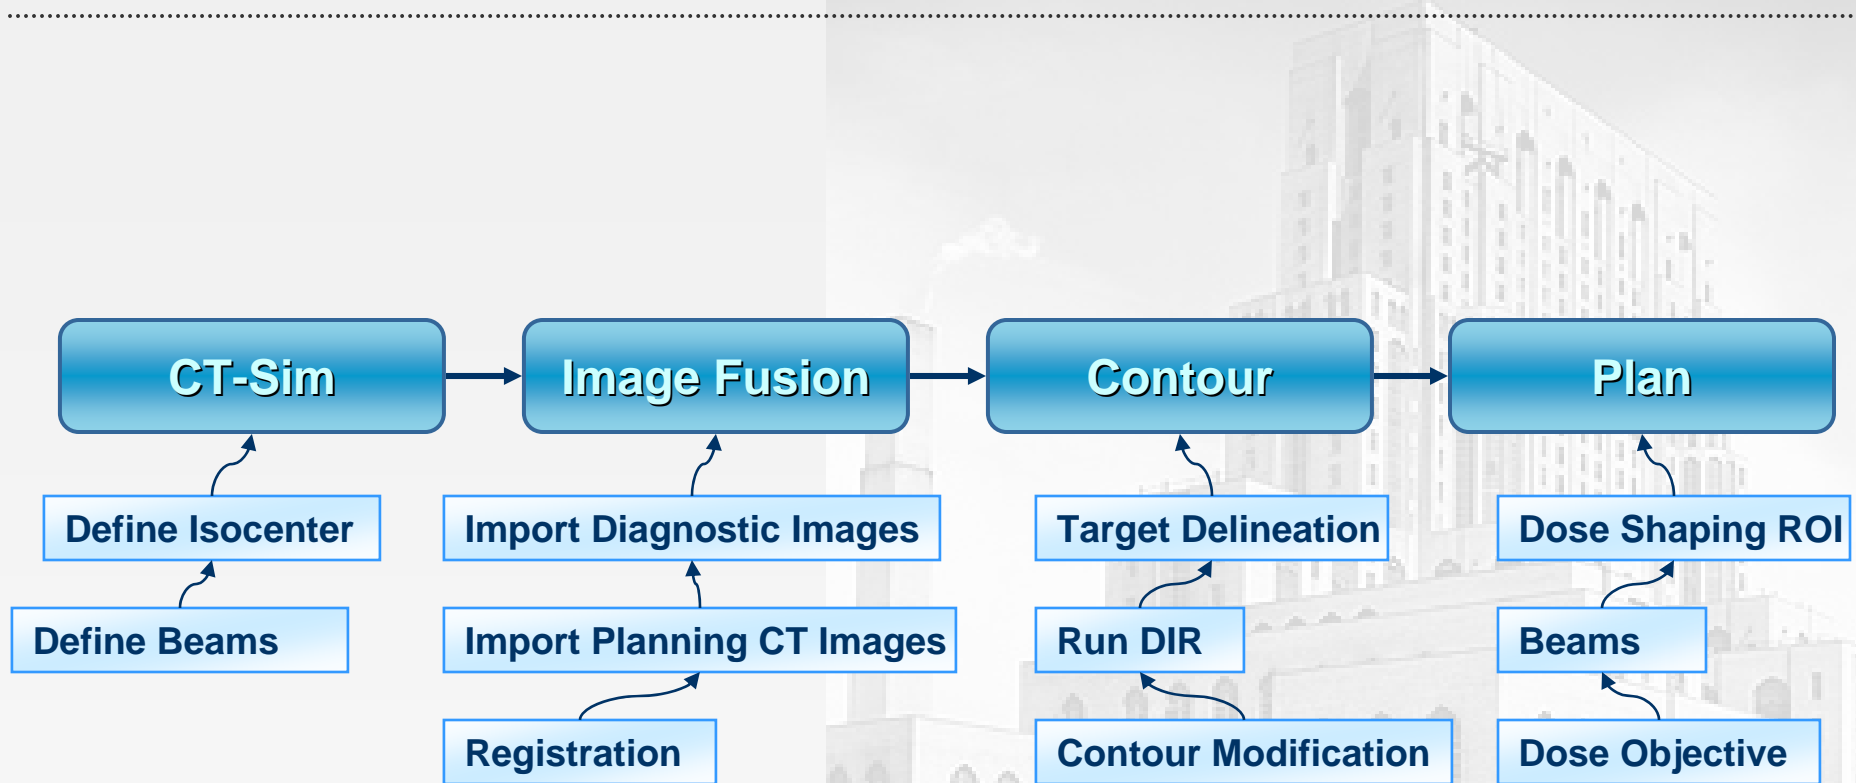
CT-Sim

Image Fusion

Contour

Plan

Define Isocenter

Define Beams

Import Diagnostic Images

Import Planning CT Images

Registration

Target Delineation

Run DIR

Contour Modification

Dose Shaping ROI

Beams

Dose Objective